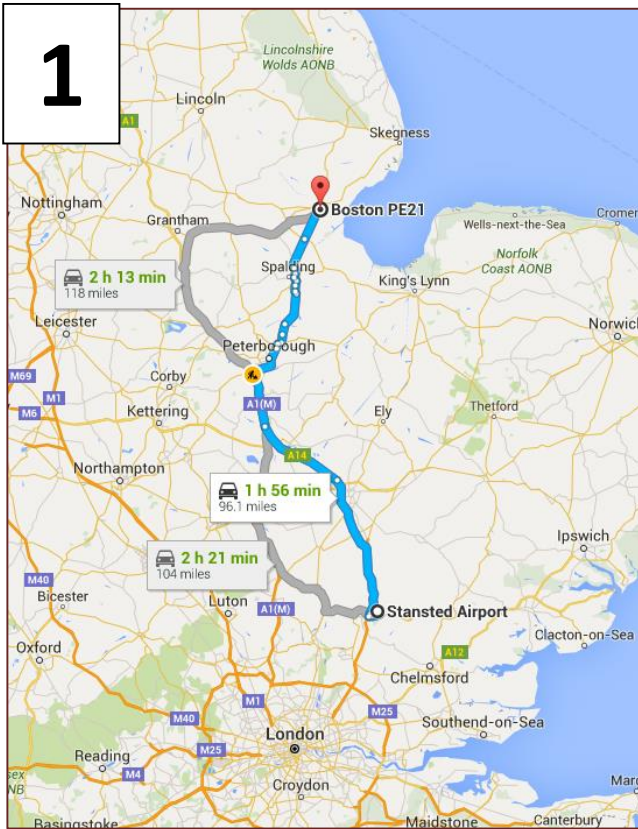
1

Lincolnshire Wolds AONB

Lincoln

A1

Skegness

Nottingham

Grantham

Boston PE21

Wells-next-the-Sea

Cromer

Norfolk Coast AONB

2 h 13 min
118 miles

Spalding

King's Lynn

Leicester

Peterborough

Norwich

M69

Corby

M1

M6

Kettering

A1(M)

Ely

Thetford

A14

Northampton

1 h 56 min
96.1 miles

Ipswich

2 h 21 min
104 miles

M40

Bicester

Luton

A1(M)

Stansted Airport

Clacton-on-Sea

A12

Oxford

Chelmsford

M1

M25

M40

Southend-on-Sea

Reading

M25

London

M4

Croydon

Marg

sex

Basingstoke

Maidstone

Canterbury